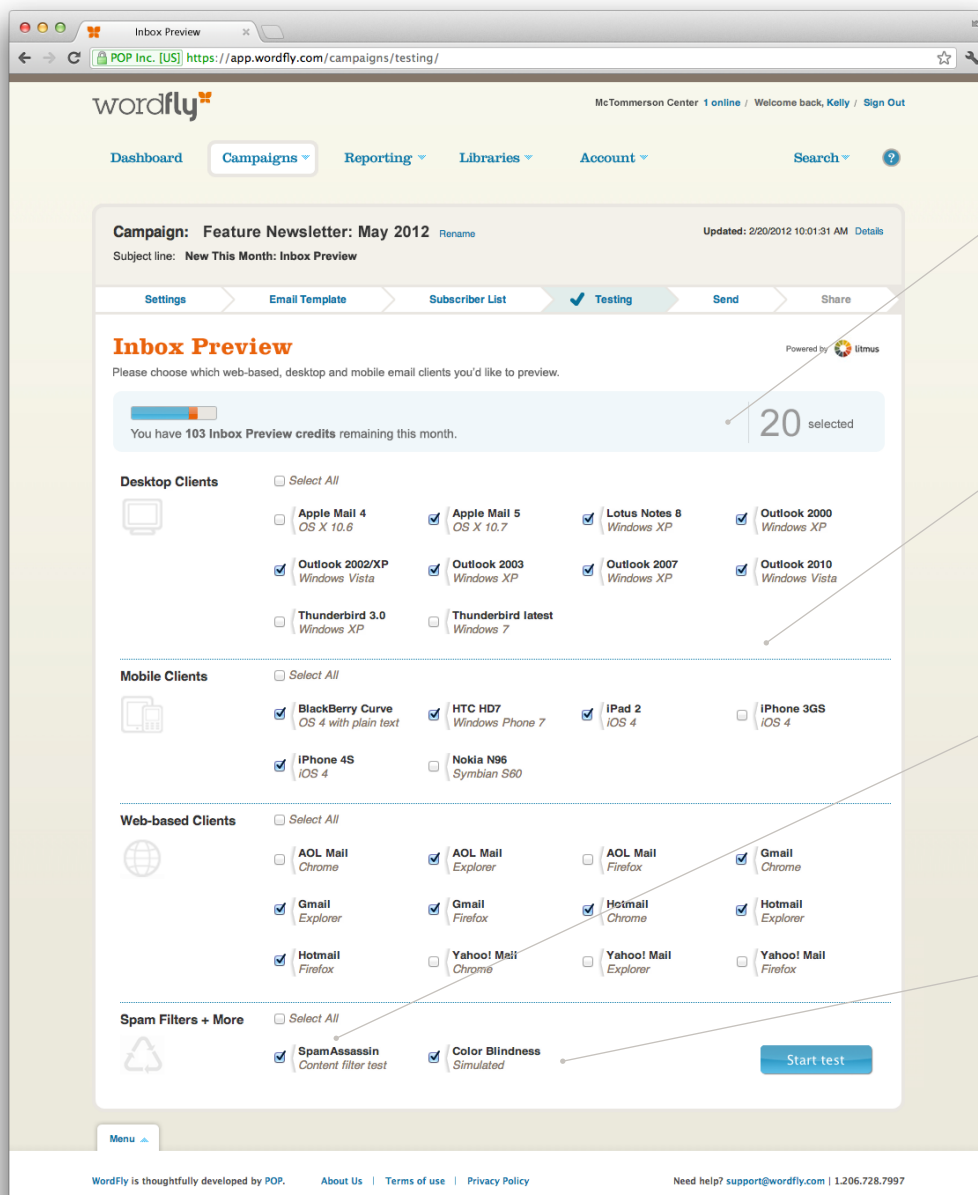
Inbox Preview

POP Inc. [US] https://app.wordfly.com/campaigns/testing/

wordfly

McTommerson Center 1 online / Welcome back, Kelly / Sign Out

Dashboard Campaigns Reporting Libraries Account Search ?

Campaign: Feature Newsletter: May 2012 Rename

Updated: 2/20/2012 10:01:31 AM Details

Subject line: New This Month: Inbox Preview

Settings Email Template Subscriber List Testing Send Share

Inbox Preview

Powered by litmus

Please choose which web-based, desktop and mobile email clients you'd like to preview.

You have 103 Inbox Preview credits remaining this month.

20 selected

Desktop Clients

Select All

Apple Mail 4 OS X 10.6

Apple Mail 5 OS X 10.7

Lotus Notes 8 Windows XP

Outlook 2000 Windows XP

Outlook 2002/XP Windows Vista

Outlook 2003 Windows XP

Outlook 2007 Windows XP

Outlook 2010 Windows Vista

Thunderbird 3.0 Windows XP

Thunderbird latest Windows 7

Mobile Clients

Select All

BlackBerry Curve OS 4 with plain text

HTC HD7 Windows Phone 7

iPad 2 iOS 4

iPhone 3GS iOS 4

iPhone 4S iOS 4

Nokia N96 Symbian S60

Web-based Clients

Select All

AOL Mail Chrome

AOL Mail Explorer

AOL Mail Firefox

Gmail Chrome

Gmail Explorer

Gmail Firefox

Hotmail Chrome

Hotmail Explorer

Hotmail Firefox

Yahoo! Mail Chrome

Yahoo! Mail Explorer

Yahoo! Mail Firefox

Spam Filters + More

Select All

SpamAssassin Content filter test

Color Blindness Simulated

Start test

Menu

WordFly is thoughtfully developed by POP. About Us | Terms of use | Privacy Policy

Need help? support@wordfly.com | 1.206.728.7997